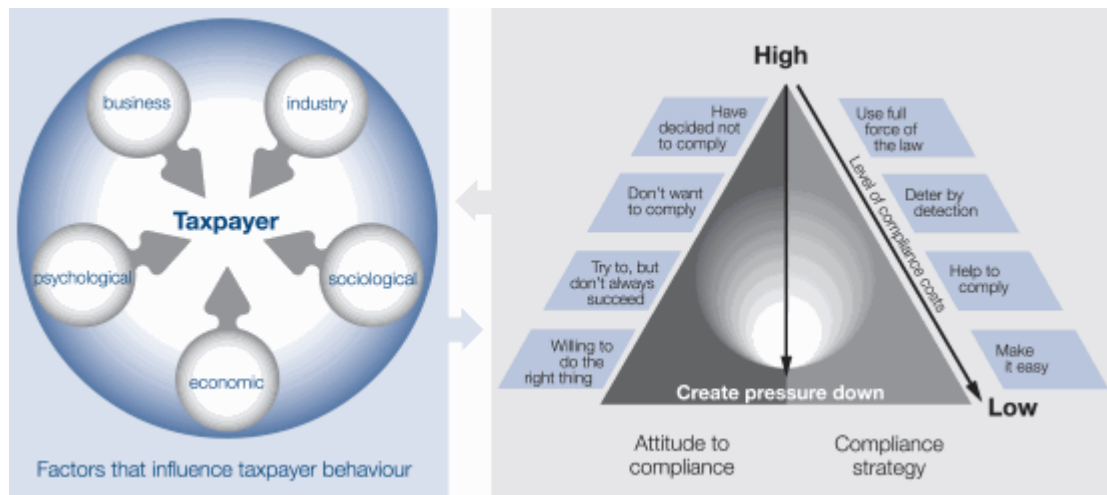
business

industry

Taxpayer

psychological

sociological

economic

Factors that influence taxpayer behaviour

High

Have decided not to comply

Don't want to comply

Try to, but don't always succeed

Willing to do the right thing

Use full force of the law

Deter by detection

Help to comply

Make it easy

Level of compliance costs

Create pressure down

Low

Attitude to compliance

Compliance strategy